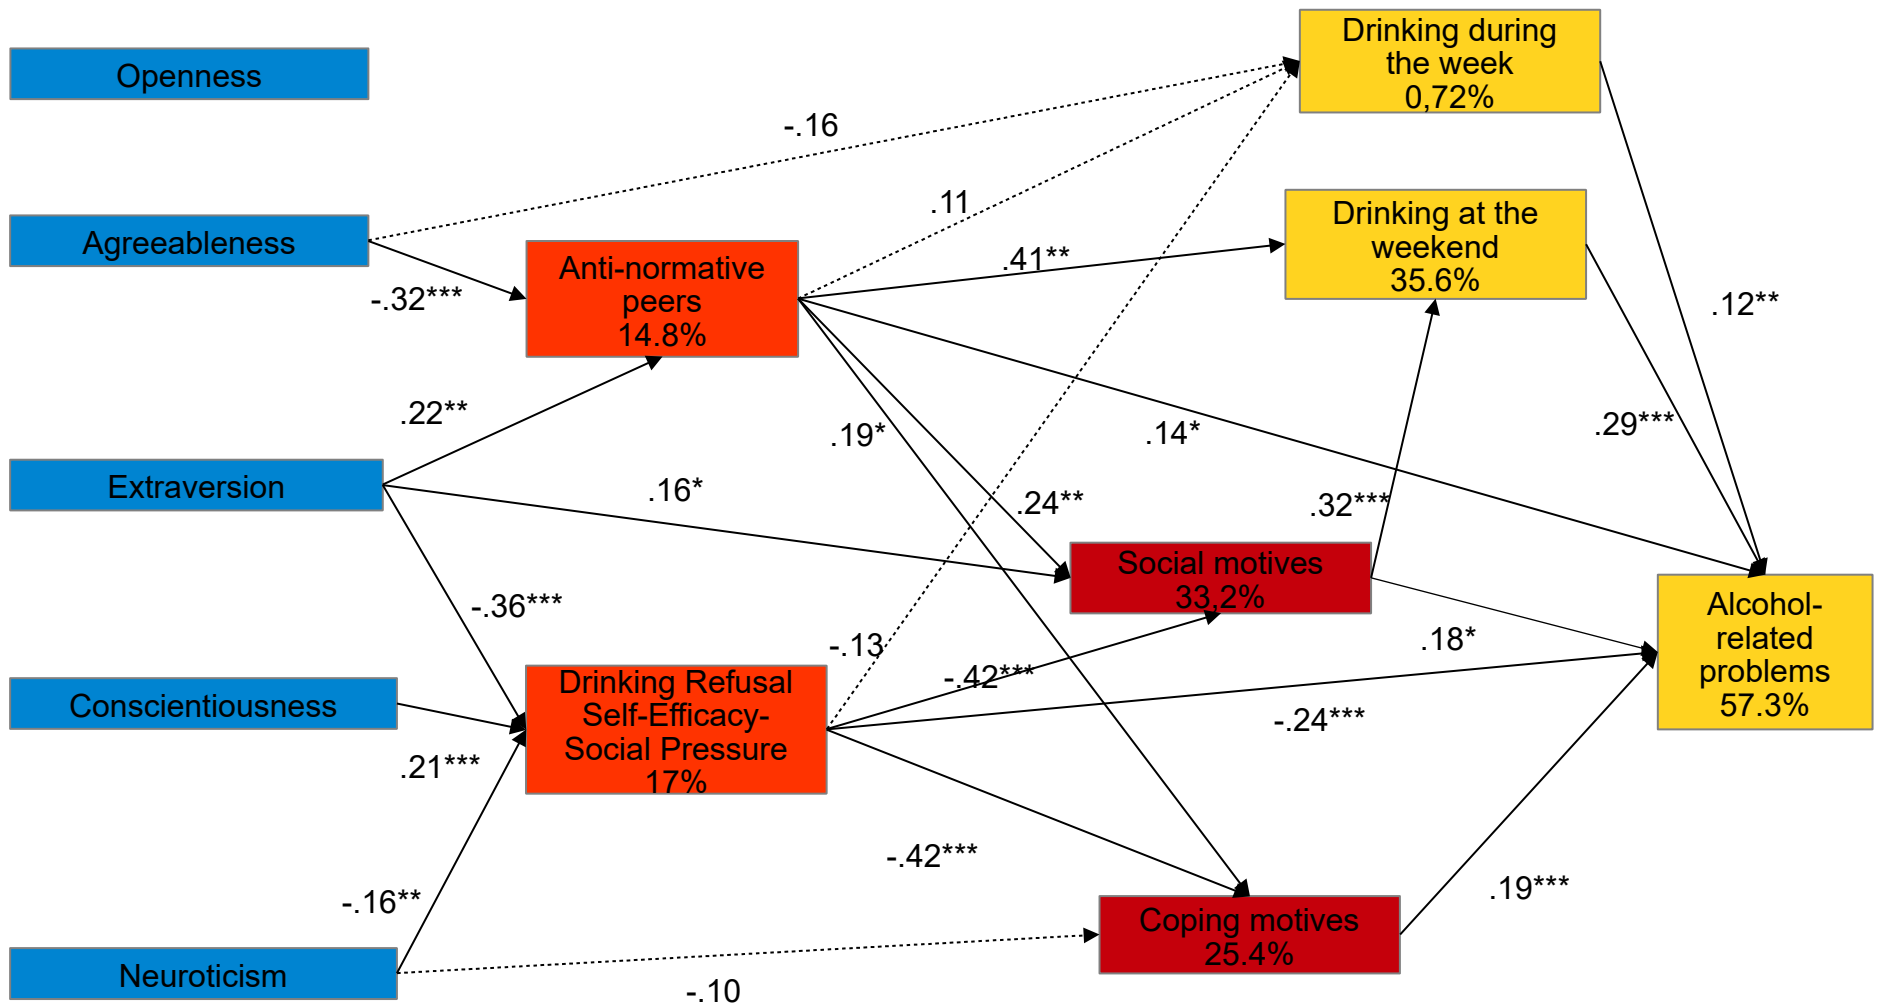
Openness

Agreeableness

Extraversion

Conscientiousness

Neuroticism

Anti-normative peers 14.8%

Drinking Refusal Self-Efficacy-Social Pressure 17%

Drinking during the week 0,72%

Drinking at the weekend 35.6%

Social motives 33,2%

Coping motives 25.4%

Alcohol-related problems 57.3%

-.16

.11

.41**

-.32***

.22**

.19*

.14*

.24**

.16*

.32***

.12**

.29***

-.36***

-.13

-.42***

.18*

-.24***

.21***

-.42***

.19***

-.16**

-.10